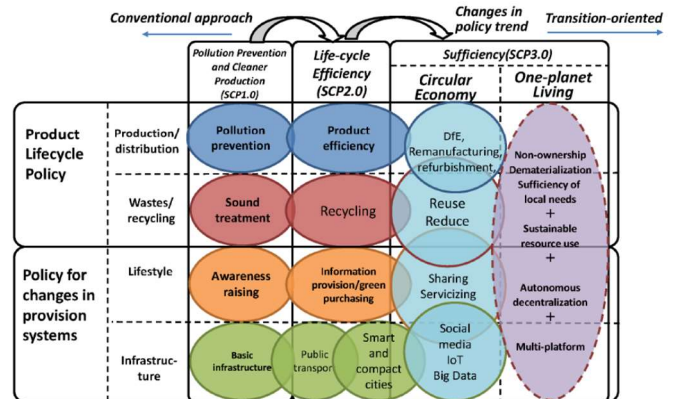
Conventional approach

Changes in policy trend

Transition-oriented

Pollution Prevention and Cleaner Production (SCP1.0)

Life-cycle Efficiency (SCP2.0)

Sufficiency(SCP3.0)

Circular Economy

One-planet Living

Product Lifecycle Policy

Production/ distribution

Pollution prevention

Product efficiency

DfE, Remanufacturing, refurbishment,

Non-ownership Dematerialization Sufficiency of local needs + Sustainable resource use + Autonomous decentralization + Multi-platform

Wastes/ recycling

Sound treatment

Recycling

Reuse Reduce

Policy for changes in provision systems

Lifestyle

Awareness raising

Information provision/green purchasing

Sharing Servicizing

Infrastructure

Basic infrastructure

Public transport

Smart and compact cities

Social media IoT Big Data